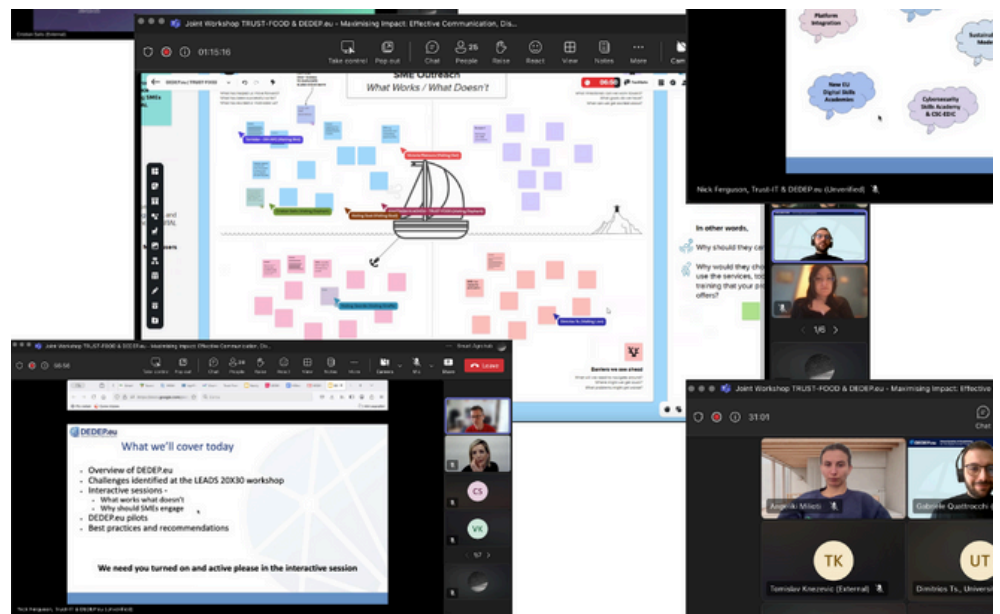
Joint Workshop TRUST-FOOD & DEDEP.eu - Maximising Impact: Effective Communication, Dis...

01:15:16

Take control Pop out Chat People Raise React View Notes More

SME Outreach
What Works / What Doesn't

In other words,

Why should they ca

Why would they cho use the services, to training that your p offers?

Barriers we see ahead

Platform Integration

New EU Digital Skills Academies

Cybersecurity Skills Academy & CSC-EDIC

Nick Ferguson, Trust-IT & DEDEP.eu (Unverified)

1/6

Joint Workshop TRUST-FOOD & DEDEP.eu - Maximising Impact: Effective Communication, Dis...

Leave

DEDEP.eu

What we'll cover today

- Overview of DEDEP.eu
- Challenges identified at the LEADS 20X30 workshop
- Interactive sessions -
  - What works what doesn't
  - Why should SMEs engage
- DEDEP.eu pilots
- Best practices and recommendations

We need you turned on and active please in the interactive session

CS

VK

Nick Ferguson, Trust-IT & DEDEP.eu (Unverified)

Joint Workshop TRUST-FOOD & DEDEP.eu - Maximising Impact: Effective

31:01

Chat

Angeliki Milioti

Gabriele Quattrocchi

TK

UT

Tomislav Knezevic (External)

Dimitrios Ts., Universi